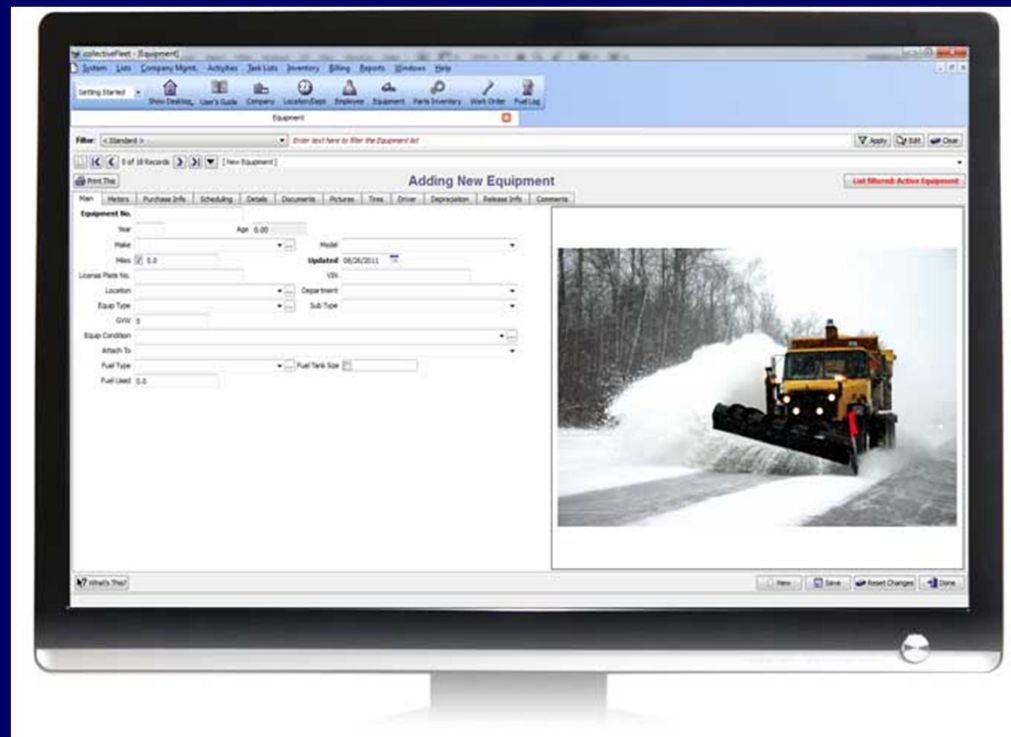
collectiveFleet - [Equipment]

System Lists Company Mgmt. Activities Task Lists Inventory Billing Reports Windows Help

Getting Started Show Desktop User's Guide Company Location/Dept Employee Equipment Parts Inventory Work Order Fuel Log

Equipment

Filter: < Standard > Enter text here to filter the Equipment list Apply Edit Clear

0 of 18 Records [ New Equipment ]

Print This Adding New Equipment List filtered: Active Equipment

Main Meters Purchase Info Scheduling Details Documents Pictures Tires Driver Depreciation Release Info Comments

Equipment No.
Year Age 0.00
Make Model
Miles 0.0 Updated 08/26/2011
License Plate No. VIN
Location Department
Equip Type Sub Type
GVW 0
Equip Condition
Attach To
Fuel Type Fuel Tank Size
Fuel Used 0.0

What's This? New Save Reset Changes Done